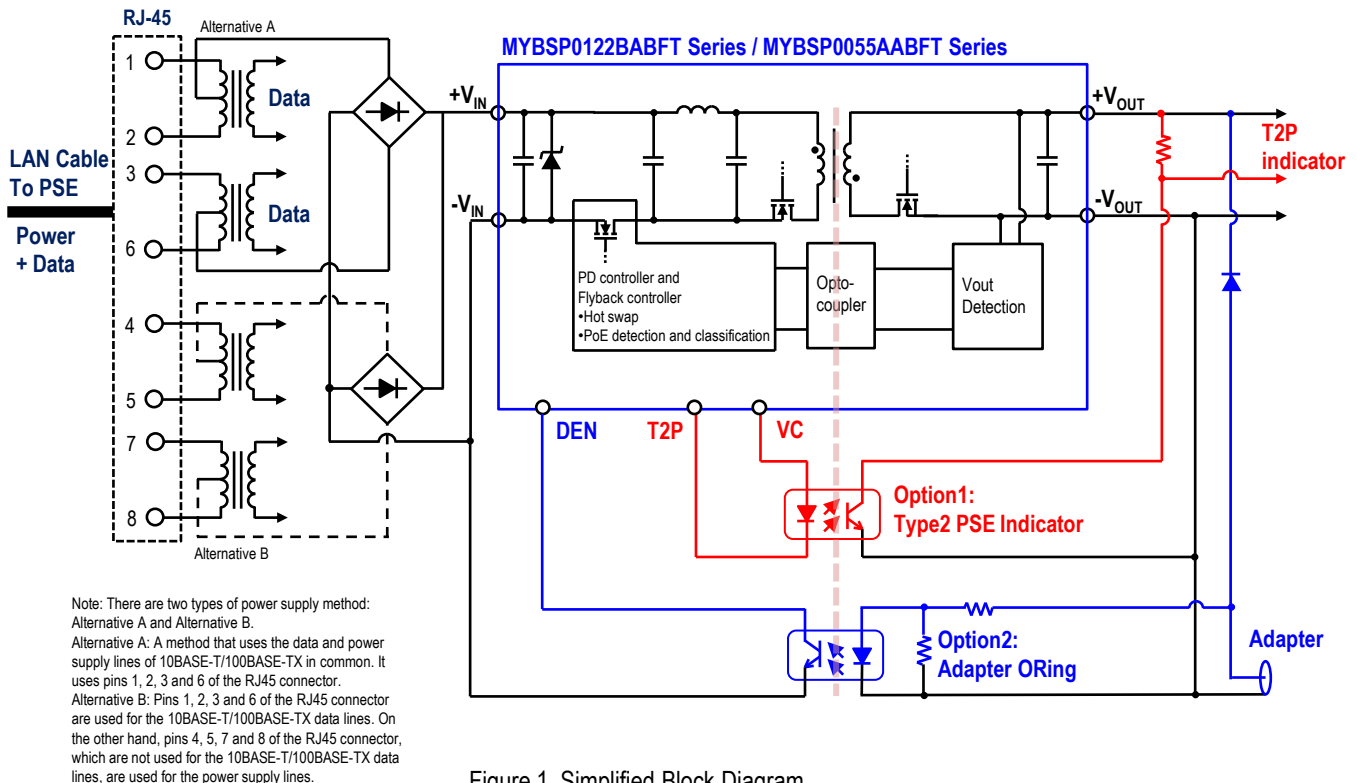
RJ-45

Alternative A

MYBSP0122BABFT Series / MYBSP0055AABFT Series

1

Data

2

LAN Cable To PSE

3

Data

Power + Data

6

4

5

7

8

Alternative B

$+V_{IN}$

$-V_{IN}$

$+V_{OUT}$

$-V_{OUT}$

T2P indicator

PD controller and Flyback controller
•Hot swap
•PoE detection and classification

Opto-coupler

Vout Detection

DEN

T2P

VC

Option1: Type2 PSE Indicator

Option2: Adapter ORing

Adapter

Note: There are two types of power supply method: Alternative A and Alternative B.
Alternative A: A method that uses the data and power supply lines of 10BASE-T/100BASE-TX in common. It uses pins 1, 2, 3 and 6 of the RJ45 connector.
Alternative B: Pins 1, 2, 3 and 6 of the RJ45 connector are used for the 10BASE-T/100BASE-TX data lines. On the other hand, pins 4, 5, 7 and 8 of the RJ45 connector, which are not used for the 10BASE-T/100BASE-TX data lines, are used for the power supply lines.

Figure 1. Simplified Block Diagram